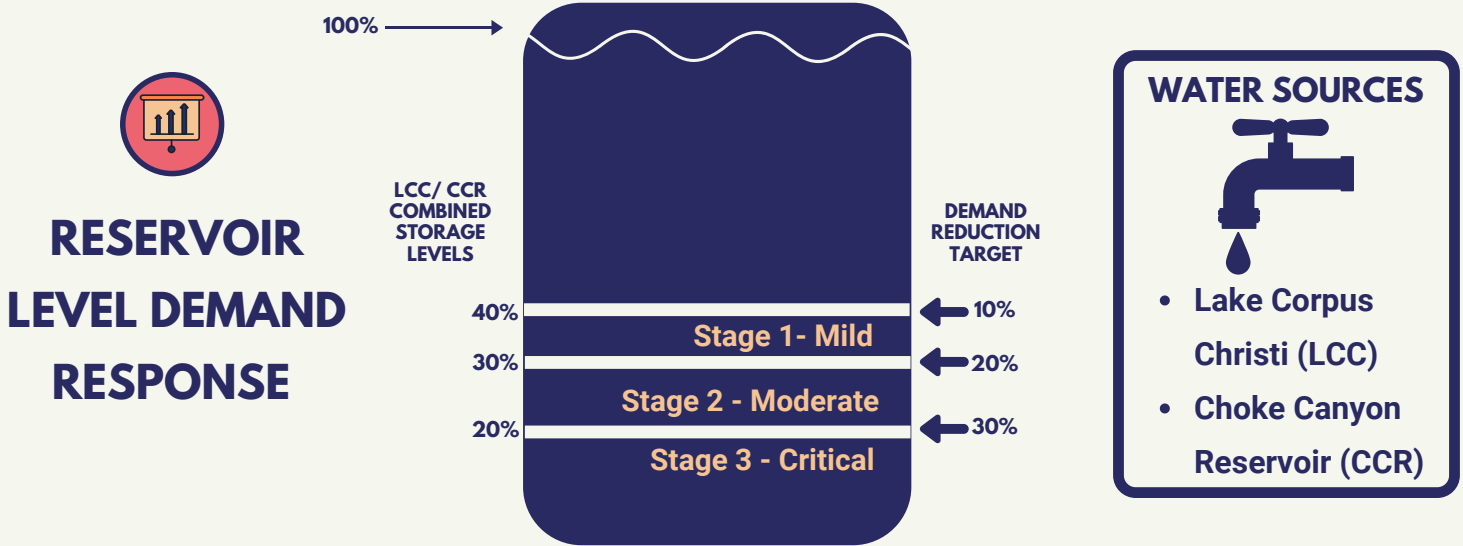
RESERVOIR LEVEL DEMAND RESPONSE

100%

LCC/ CCR COMBINED STORAGE LEVELS

DEMAND REDUCTION TARGET

40%
10%
Stage 1- Mild
30%
20%
Stage 2 - Moderate
20%
30%
Stage 3 - Critical

WATER SOURCES

• Lake Corpus Christi (LCC)
• Choke Canyon Reservoir (CCR)